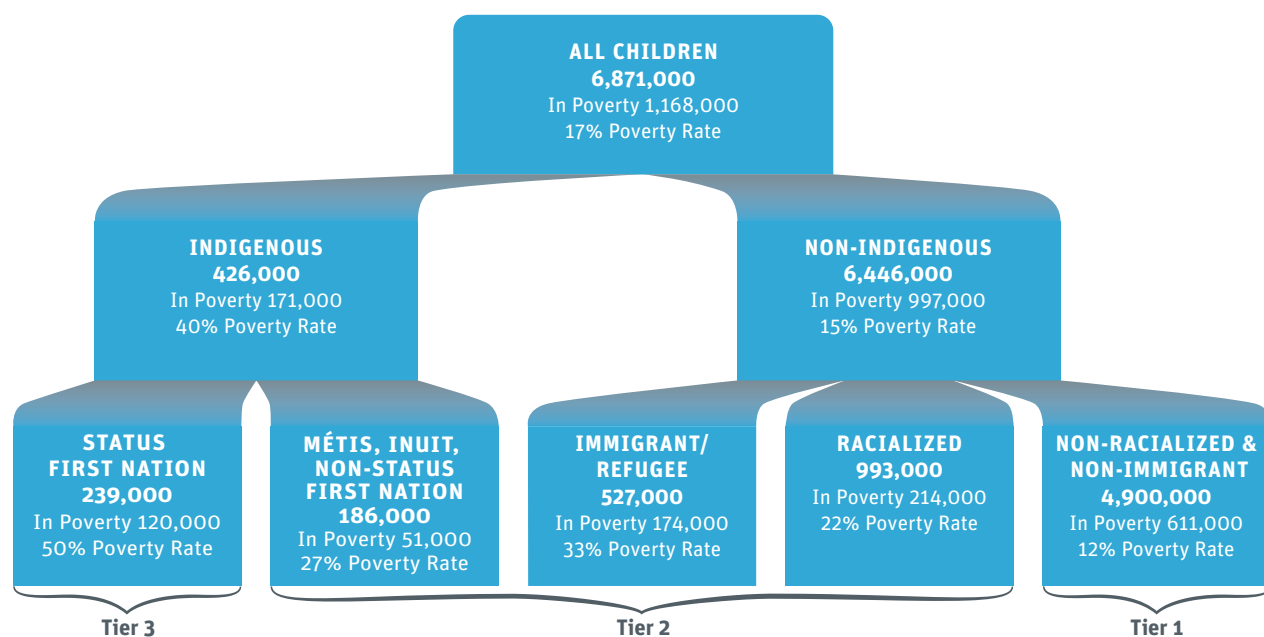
ALL CHILDREN
6,871,000
In Poverty 1,168,000
17% Poverty Rate

INDIGENOUS
426,000
In Poverty 171,000
40% Poverty Rate

NON-INDIGENOUS
6,446,000
In Poverty 997,000
15% Poverty Rate

STATUS FIRST NATION
239,000
In Poverty 120,000
50% Poverty Rate

MÉTIS, INUIT, NON-STATUS FIRST NATION
186,000
In Poverty 51,000
27% Poverty Rate

IMMIGRANT/ REFUGEE
527,000
In Poverty 174,000
33% Poverty Rate

RACIALIZED
993,000
In Poverty 214,000
22% Poverty Rate

NON-RACIALIZED & NON-IMMIGRANT
4,900,000
In Poverty 611,000
12% Poverty Rate

Tier 3

Tier 2

Tier 1